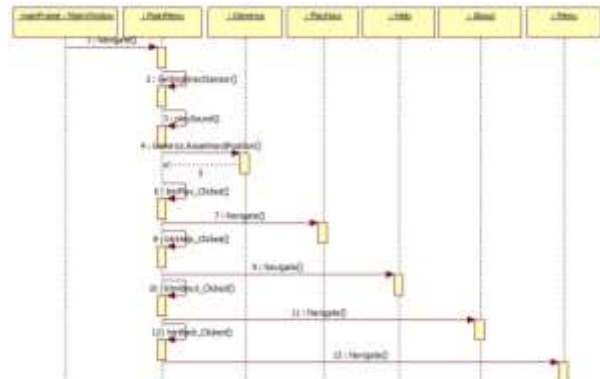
mainFrame : MainWindow

: PlayMenu

: Universe

: PlayAlone

: Help

: About

: Menu

1 : Navigate()

2 : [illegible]()

3 : playSound()

4 : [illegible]()

5

6 : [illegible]_Clicked()

7 : Navigate()

8 : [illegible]_Clicked()

9 : Navigate()

10 : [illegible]_Clicked()

11 : Navigate()

12 : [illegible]_Clicked()

13 : Navigate()